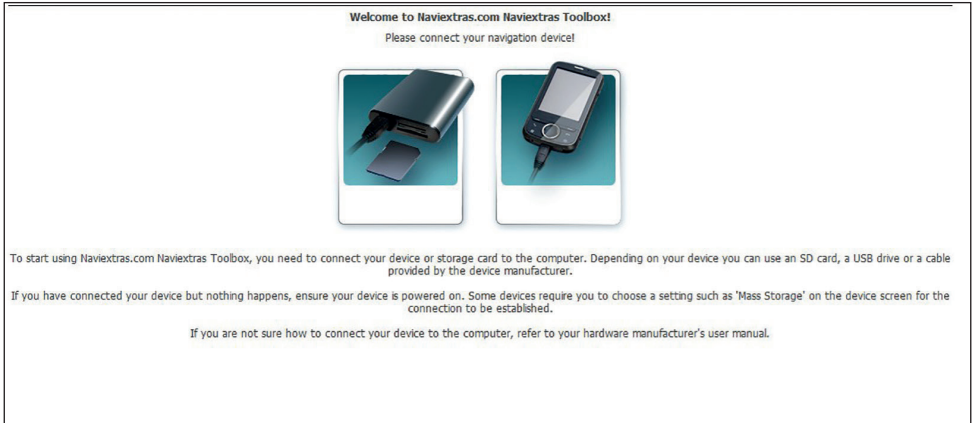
Welcome to Naviextras.com Naviextras Toolbox!

Please connect your navigation device!

To start using Naviextras.com Naviextras Toolbox, you need to connect your device or storage card to the computer. Depending on your device you can use an SD card, a USB drive or a cable provided by the device manufacturer.

If you have connected your device but nothing happens, ensure your device is powered on. Some devices require you to choose a setting such as 'Mass Storage' on the device screen for the connection to be established.

If you are not sure how to connect your device to the computer, refer to your hardware manufacturer's user manual.